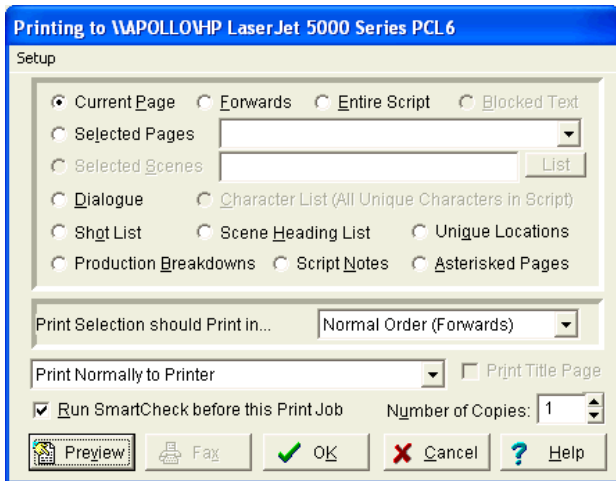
Printing to \\APOLLO\HP LaserJet 5000 Series PCL6

Setup

Current Page
Forwards
Entire Script
Blocked Text
Selected Pages
Selected Scenes
List
Dialogue
Character List (All Unique Characters in Script)
Shot List
Scene Heading List
Unique Locations
Production Breakdowns
Script Notes
Asterisked Pages

Print Selection should Print in...
Normal Order (Forwards)

Print Normally to Printer
Print Title Page
Run SmartCheck before this Print Job
Number of Copies: 1

Preview
Fax
OK
Cancel
Help